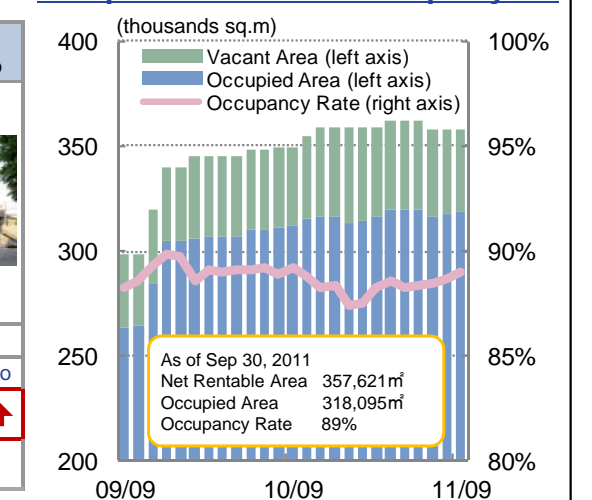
(thousands sq.m)

Vacant Area (left axis)
Occupied Area (left axis)
Occupancy Rate (right axis)

400
350
300
250
200

100%
95%
90%
85%
80%

As of Sep 30, 2011
Net Rentable Area 357,621㎡
Occupied Area 318,095㎡
Occupancy Rate 89%

09/09
10/09
11/09

o